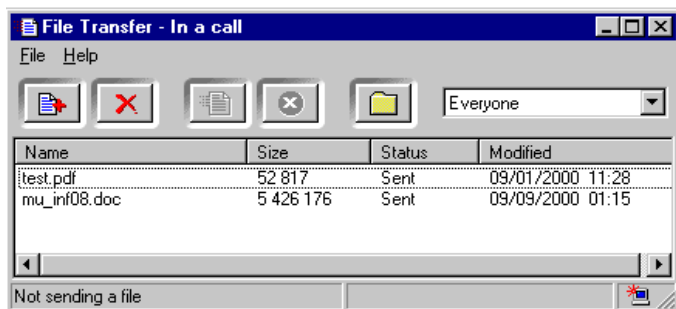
File Transfer - In a call

File Help

Everyone

| Name | Size | Status | Modified |
|---|---|---|---|
| test.pdf | 52 817 | Sent | 09/01/2000 11:28 |
| mu_inf08.doc | 5 426 176 | Sent | 09/09/2000 01:15 |

Not sending a file